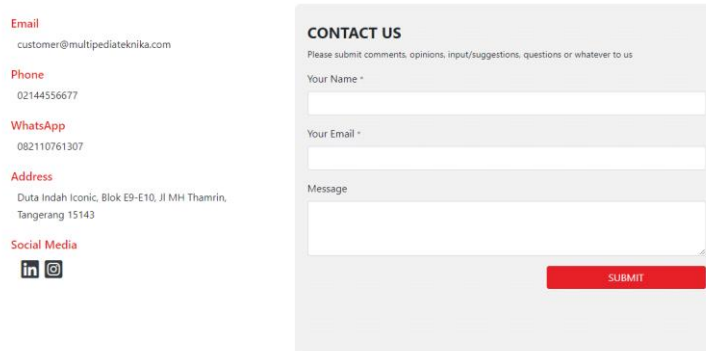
Email
customer@multipediateknika.com

Phone
02144556677

WhatsApp
082110761307

Address
Duta Indah Iconic, Blok E9-E10, Jl MH Thamrin, Tangerang 15143

Social Media

CONTACT US
Please submit comments, opinions, input/suggestions, questions or whatever to us

Your Name *

Your Email *

Message

SUBMIT